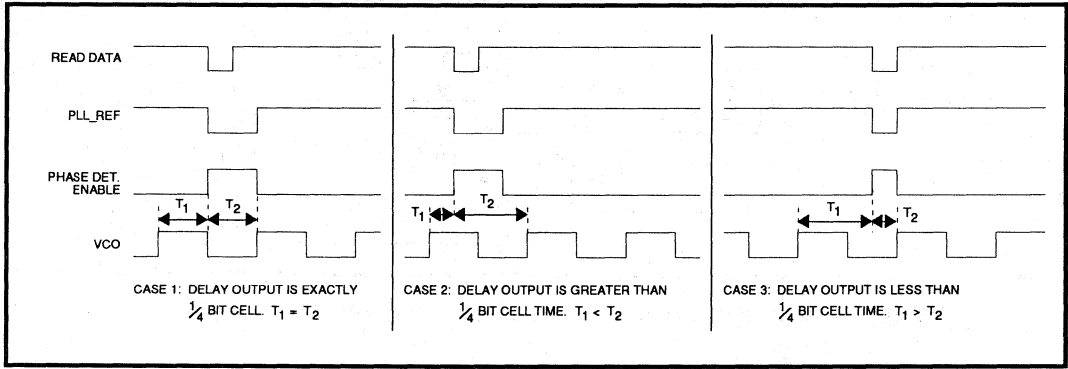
READ DATA

PLL_REF

PHASE DET. ENABLE

VCO

$T_1$ $T_2$

CASE 1: DELAY OUTPUT IS EXACTLY $\frac{1}{4}$ BIT CELL. $T_1 = T_2$

$T_1$ $T_2$

CASE 2: DELAY OUTPUT IS GREATER THAN $\frac{1}{4}$ BIT CELL TIME. $T_1 < T_2$

$T_1$ $T_2$

CASE 3: DELAY OUTPUT IS LESS THAN $\frac{1}{4}$ BIT CELL TIME. $T_1 > T_2$